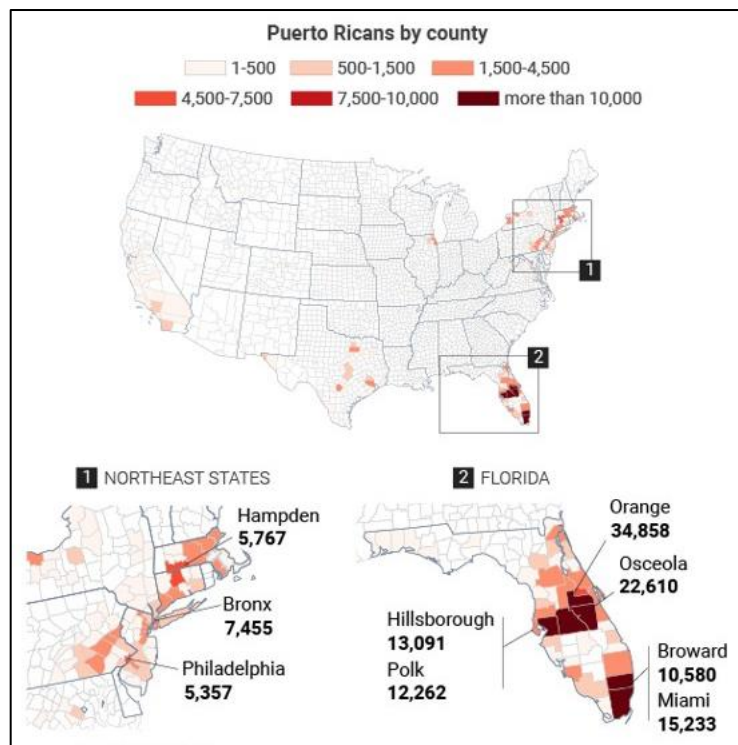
Puerto Ricans by county

1-500
500-1,500
1,500-4,500
4,500-7,500
7,500-10,000
more than 10,000

1
2

1 NORTHEAST STATES

Hampden
5,767

Bronx
7,455

Philadelphia
5,357

2 FLORIDA

Orange
34,858

Osceola
22,610

Hillsborough
13,091

Polk
12,262

Broward
10,580

Miami
15,233